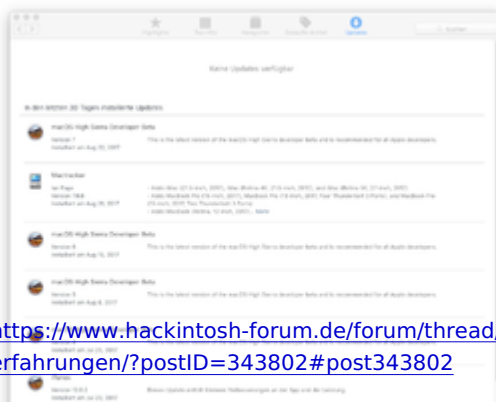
Keine Updates verfügbar

In den letzten 30 Tagen installierte Updates

macOS High Sierra Developer Beta

This is the latest version of the macOS High Sierra developer Beta and is recommended for all Apple developers.

macOS High Sierra Developer Beta

macOS High Sierra Developer Beta

This is the latest version of the macOS High Sierra developer Beta and is recommended for all Apple developers.

https://www.hackintosh-forum.de/forum/thread/
erfahrungen/?postID=343802#post343802